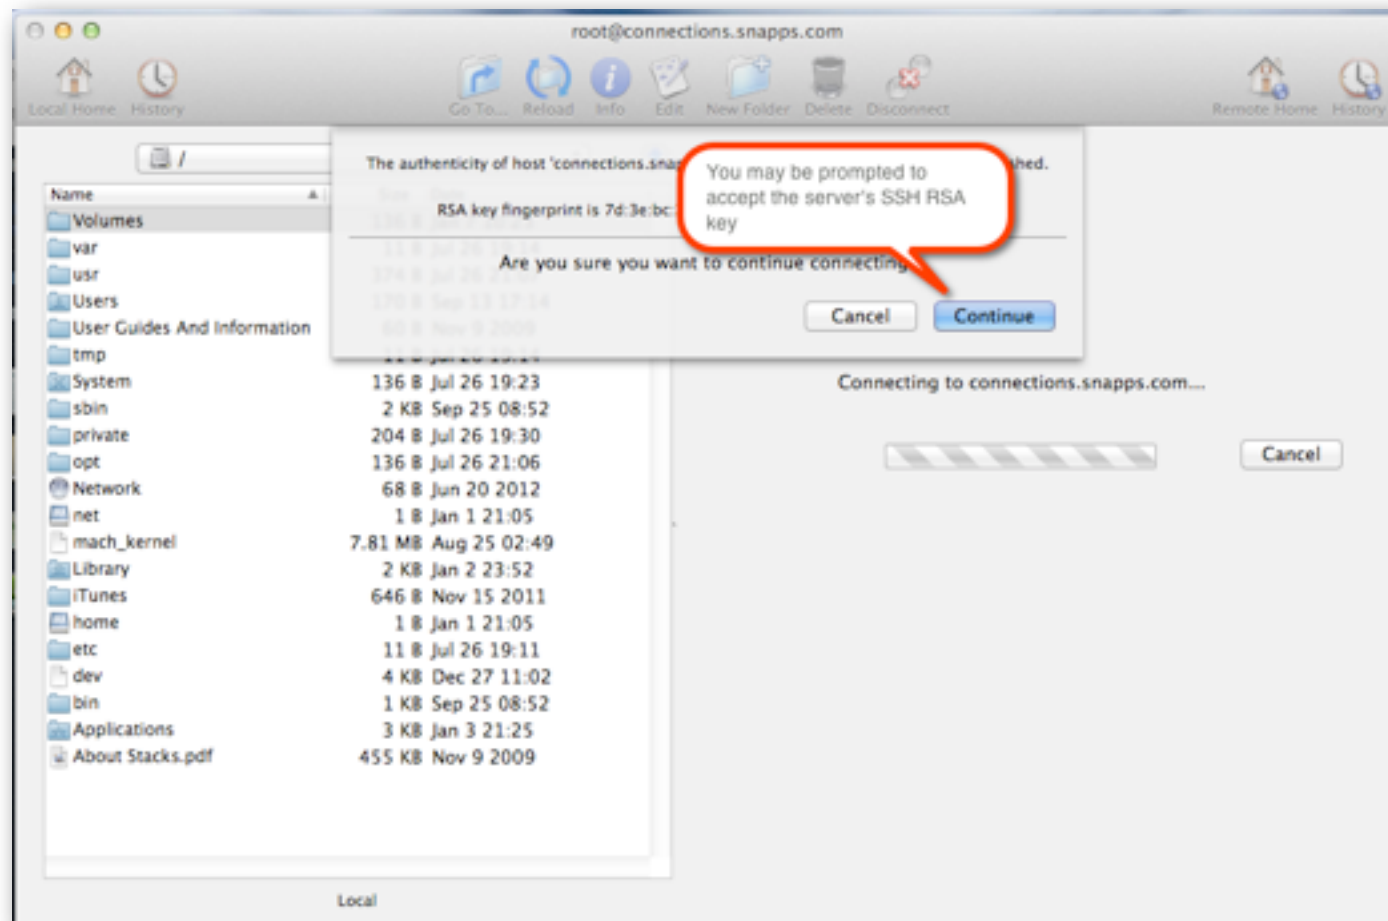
root@connections.snapps.com

Local Home History Go To... Reload Info Edit New Folder Delete Disconnect Remote Home History

/

Name

The authenticity of host 'connections.snap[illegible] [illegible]hed.

RSA key fingerprint is 7d:3e:bc:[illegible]

Are you sure you want to continue connecting

Cancel Continue

You may be prompted to accept the server's SSH RSA key

| | | |
|---|---|---|
| Volumes | | |
| var | | |
| usr | | |
| Users | | |
| User Guides And Information | | |
| tmp | | |
| System | 136 B | Jul 26 19:23 |
| sbin | 2 KB | Sep 25 08:52 |
| private | 204 B | Jul 26 19:30 |
| opt | 136 B | Jul 26 21:06 |
| Network | 68 B | Jun 20 2012 |
| net | 1 B | Jan 1 21:05 |
| mach_kernel | 7.81 MB | Aug 25 02:49 |
| Library | 2 KB | Jan 2 23:52 |
| iTunes | 646 B | Nov 15 2011 |
| home | 1 B | Jan 1 21:05 |
| etc | 11 B | Jul 26 19:11 |
| dev | 4 KB | Dec 27 11:02 |
| bin | 1 KB | Sep 25 08:52 |
| Applications | 3 KB | Jan 3 21:25 |
| About Stacks.pdf | 455 KB | Nov 9 2009 |

Connecting to connections.snapps.com...

Cancel

Local